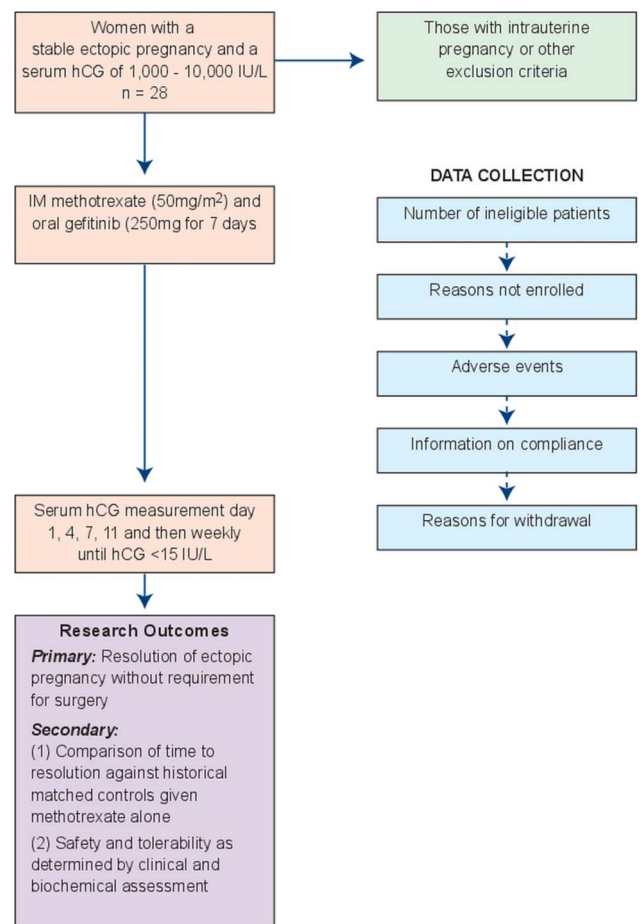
Women with a stable ectopic pregnancy and a serum hCG of 1,000 - 10,000 IU/L
n = 28

Those with intrauterine pregnancy or other exclusion criteria

IM methotrexate (50mg/m$^2$) and oral gefitinib (250mg for 7 days

DATA COLLECTION

Number of ineligible patients

Reasons not enrolled

Adverse events

Information on compliance

Reasons for withdrawal

Serum hCG measurement day 1, 4, 7, 11 and then weekly until hCG <15 IU/L

Research Outcomes

*Primary:* Resolution of ectopic pregnancy without requirement for surgery

*Secondary:*
(1) Comparison of time to resolution against historical matched controls given methotrexate alone
(2) Safety and tolerability as determined by clinical and biochemical assessment